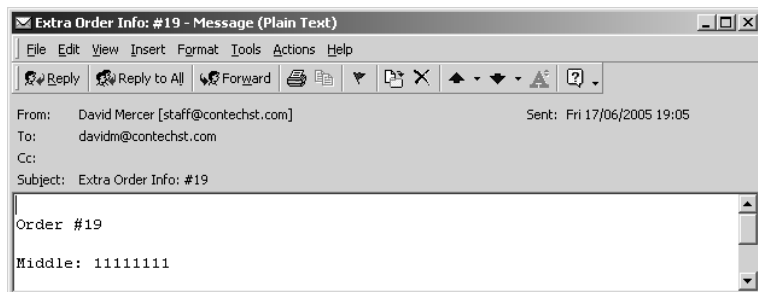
Extra Order Info: #19 - Message (Plain Text)

File Edit View Insert Format Tools Actions Help

Reply Reply to All Forward

From: David Mercer [staff@contechst.com] Sent: Fri 17/06/2005 19:05
To: davidm@contechst.com
Cc:
Subject: Extra Order Info: #19

Order #19

Middle: 11111111